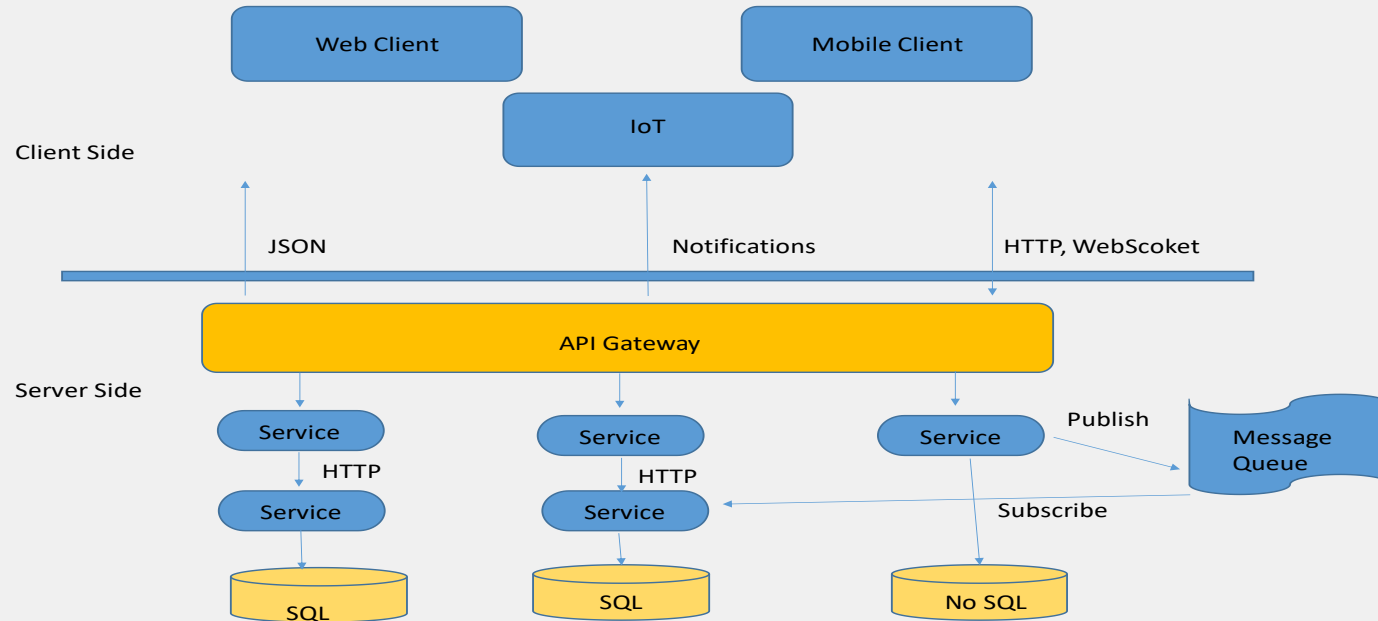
Web Client

Mobile Client

IoT

Client Side

JSON

Notifications

HTTP, WebScoket

API Gateway

Server Side

Service

Service

Service

Publish

Message Queue

HTTP

HTTP

Service

Service

Subscribe

SQL

SQL

No SQL